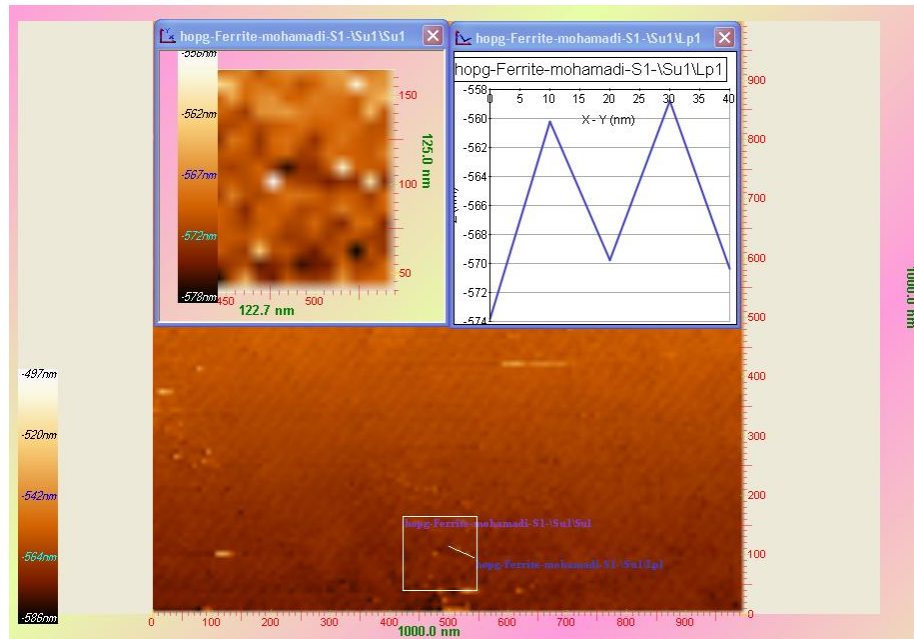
hopg-Ferrite-mohamadi-S1-\Su1\Su1

-556nm
-562nm
-567nm
-572nm
-578nm

150
100
50
125.0 nm

150
500
122.7 nm

hopg-Ferrite-mohamadi-S1-\Su1\Lp1

hopg-Ferrite-mohamadi-S1-\Su1\Lp1

-558
-560
-562
-564
-566
-568
-570
-572
-574

0 5 10 15 20 25 30 35 40
X - Y (nm)

900
800
700
600
500
400
300
200
100
0

1000.0 nm

-497nm
-520nm
-542nm
-564nm
-586nm

hopg-Ferrite-mohamadi-S1-\Su1\Su1
hopg-Ferrite-mohamadi-S1-\Su1\Lp1

0 100 200 300 400 500 600 700 800 900
1000.0 nm